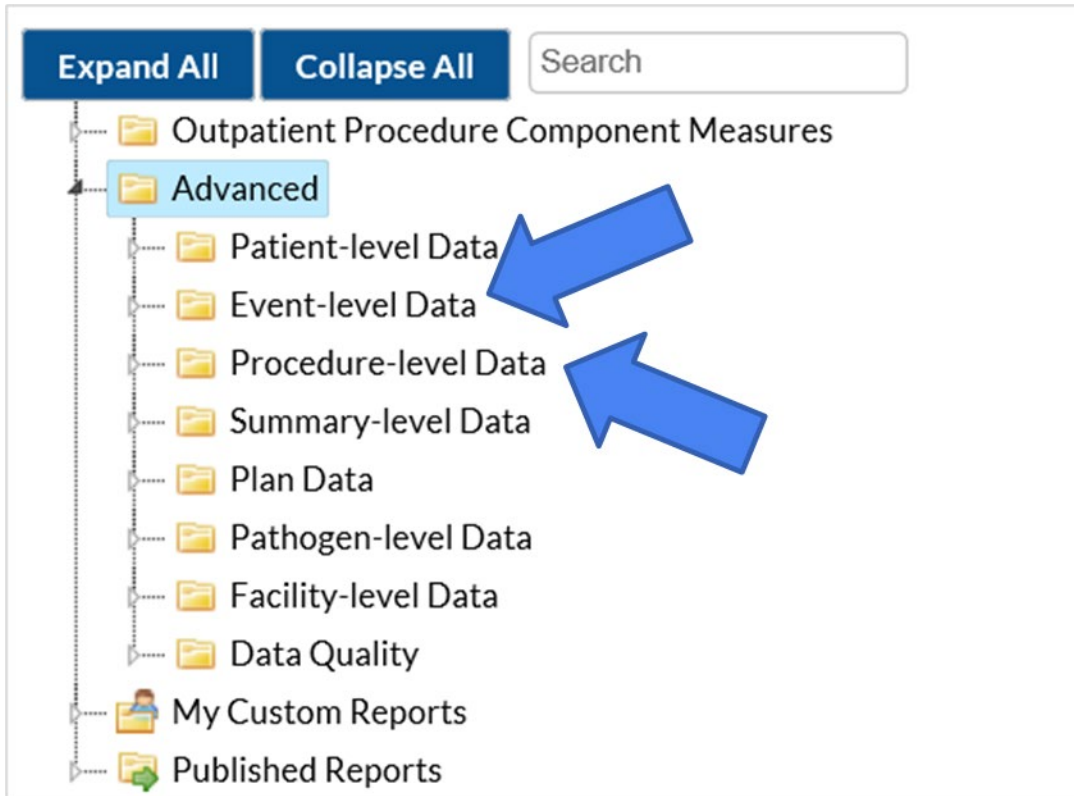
Expand All
Collapse All
Search

Outpatient Procedure Component Measures
Advanced
Patient-level Data
Event-level Data
Procedure-level Data
Summary-level Data
Plan Data
Pathogen-level Data
Facility-level Data
Data Quality
My Custom Reports
Published Reports